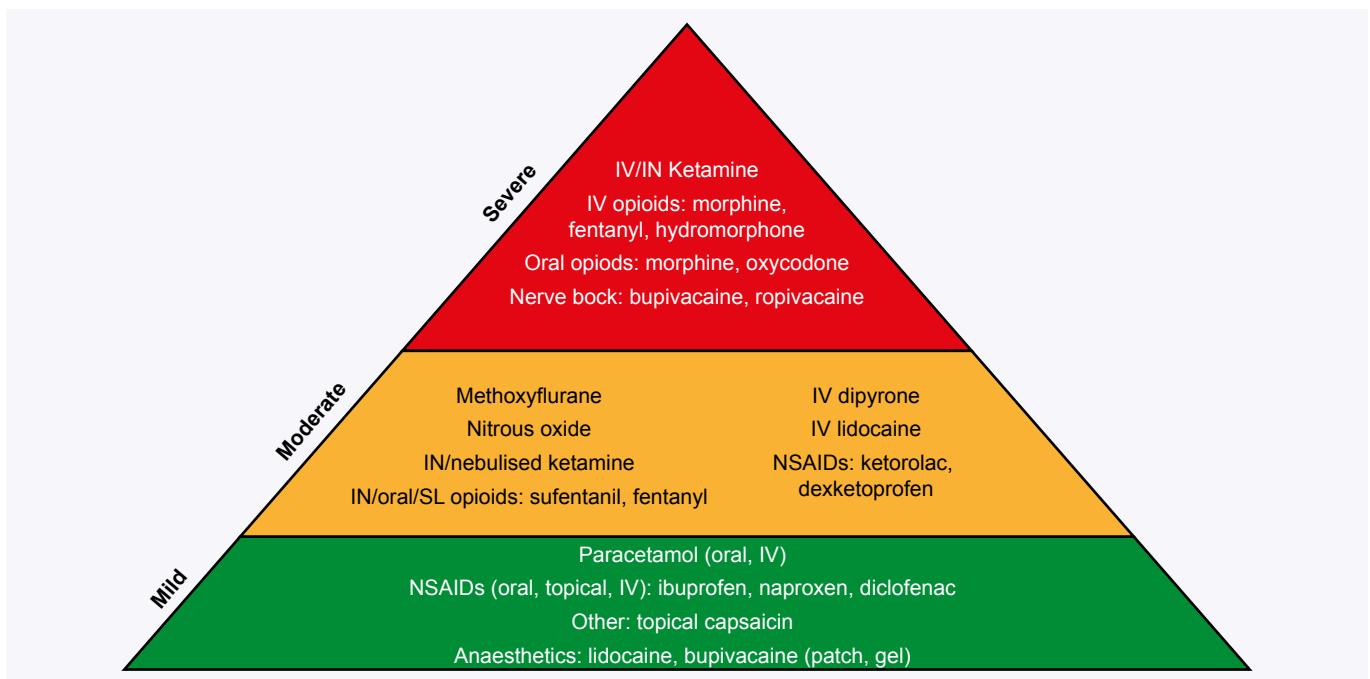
Severe

IV/IN Ketamine

IV opioids: morphine, fentanyl, hydromorphone

Oral opiods: morphine, oxycodone

Nerve bock: bupivacaine, ropivacaine

Moderate

Methoxyflurane

Nitrous oxide

IN/nebulised ketamine

IN/oral/SL opioids: sufentanil, fentanyl

IV dipyrone

IV lidocaine

NSAIDs: ketorolac, dexketoprofen

Mild

Paracetamol (oral, IV)

NSAIDs (oral, topical, IV): ibuprofen, naproxen, diclofenac

Other: topical capsaicin

Anaesthetics: lidocaine, bupivacaine (patch, gel)